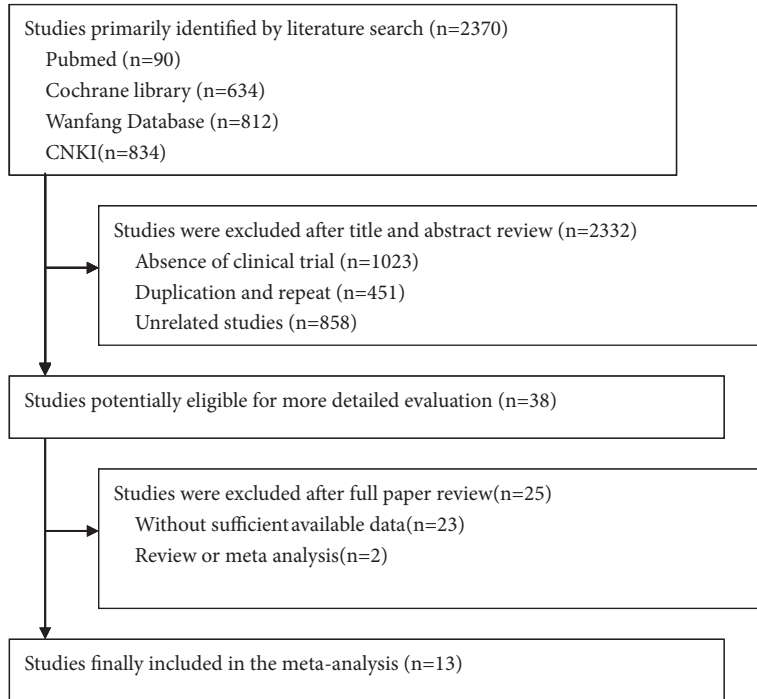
Studies primarily identified by literature search (n=2370)
Pubmed (n=90)
Cochrane library (n=634)
Wanfang Database (n=812)
CNKI(n=834)

Studies were excluded after title and abstract review (n=2332)
Absence of clinical trial (n=1023)
Duplication and repeat (n=451)
Unrelated studies (n=858)

Studies potentially eligible for more detailed evaluation (n=38)

Studies were excluded after full paper review(n=25)
Without sufficient available data(n=23)
Review or meta analysis(n=2)

Studies finally included in the meta-analysis (n=13)